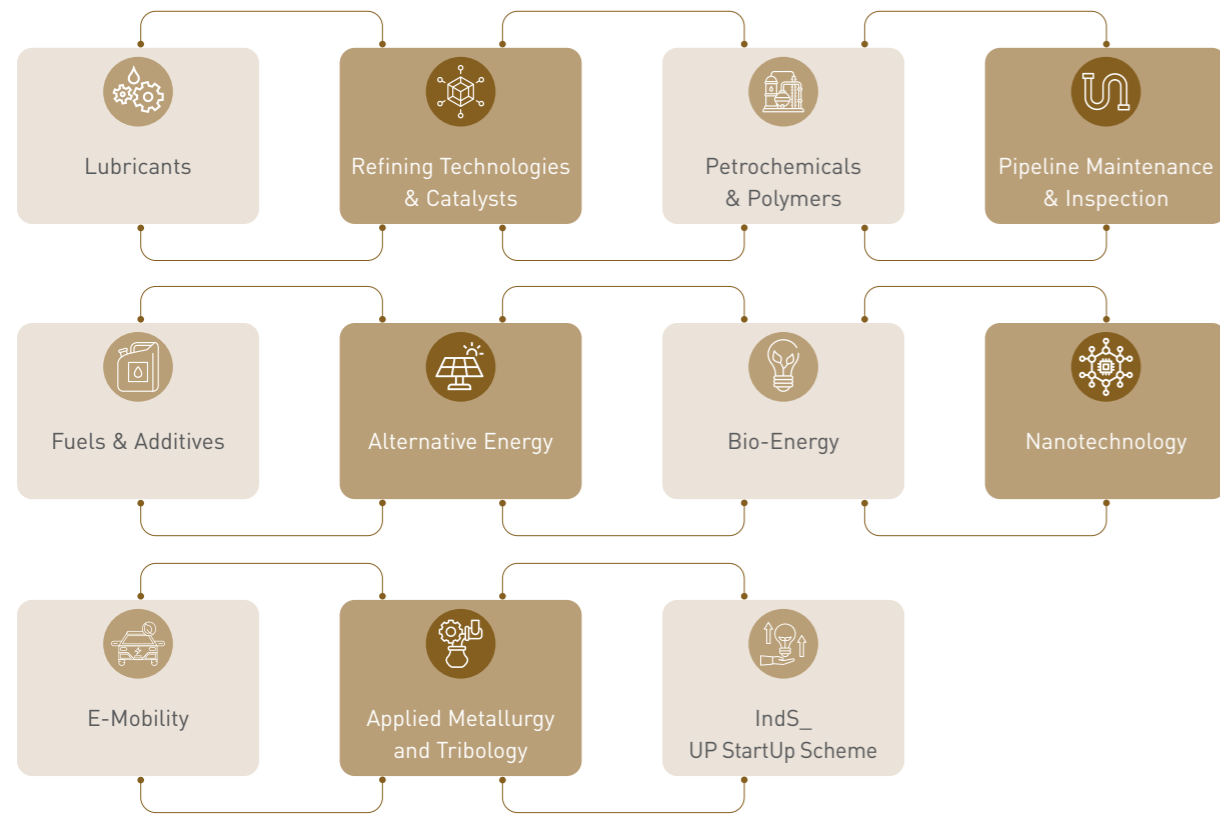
Lubricants

Refining Technologies & Catalysts

Petrochemicals & Polymers

Pipeline Maintenance & Inspection

Fuels & Additives

Alternative Energy

Bio-Energy

Nanotechnology

E-Mobility

Applied Metallurgy and Tribology

IndS_
UP StartUp Scheme